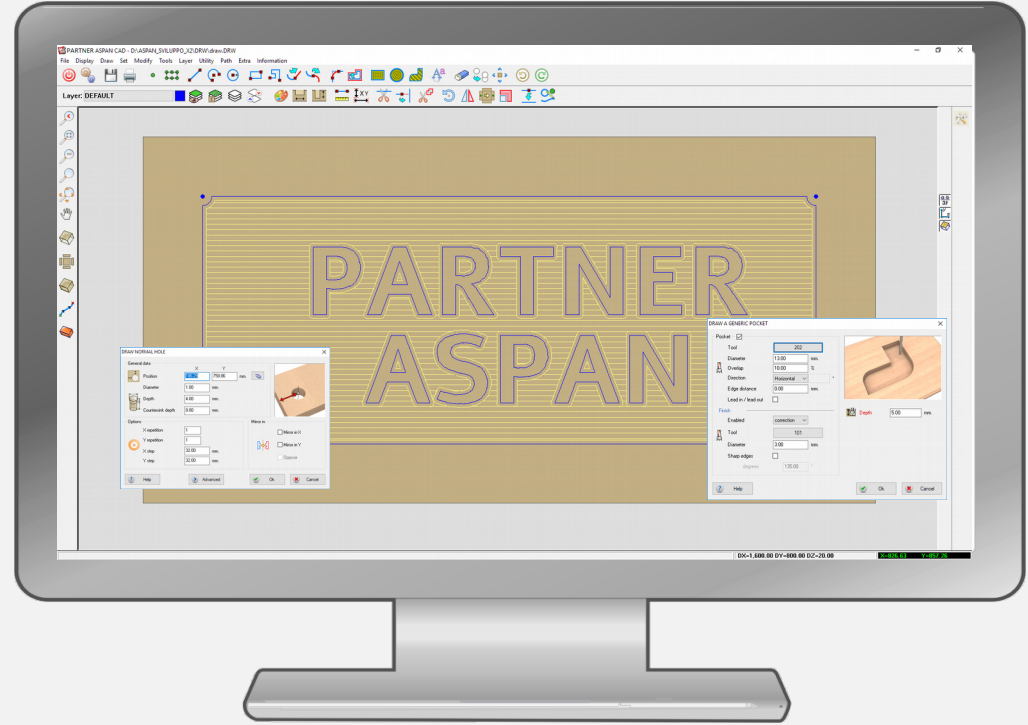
PARTNER ASPAN CAD - D:\ASPAN_SVILUPPO_X2\DRW\draw.DRW

File Display Draw Set Modify Tools Layer Utility Path Extra Information

Layer: DEFAULT

PARTNER
ASPAN

DRAW NORMAL HOLE

General data

X Y

Position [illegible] 750.00 mm.

Diameter 1.00 mm.

Depth 4.00 mm.

Countersink depth 0.00 mm.

Options

X repetition 1

Y repetition 1

X step 32.00 mm.

Y step 32.00 mm.

Mirror in

Mirror in X

Mirror in Y

Opposite

Help

Advanced

Ok

Cancel

DRAW A GENERIC POCKET

Pocket

Tool 202

Diameter 13.00 mm.

Overlap 10.00 %

Direction Horizontal

Edge distance 0.00 mm.

Lead in / lead out

Finish

Enabled correction

Tool 101

Diameter 3.00 mm.

Sharp edges

degrees 135.00

Depth 5.00 mm.

Help

Ok

Cancel

DX=1,600.00 DY=800.00 DZ=20.00

X=825.63 Y=857.26